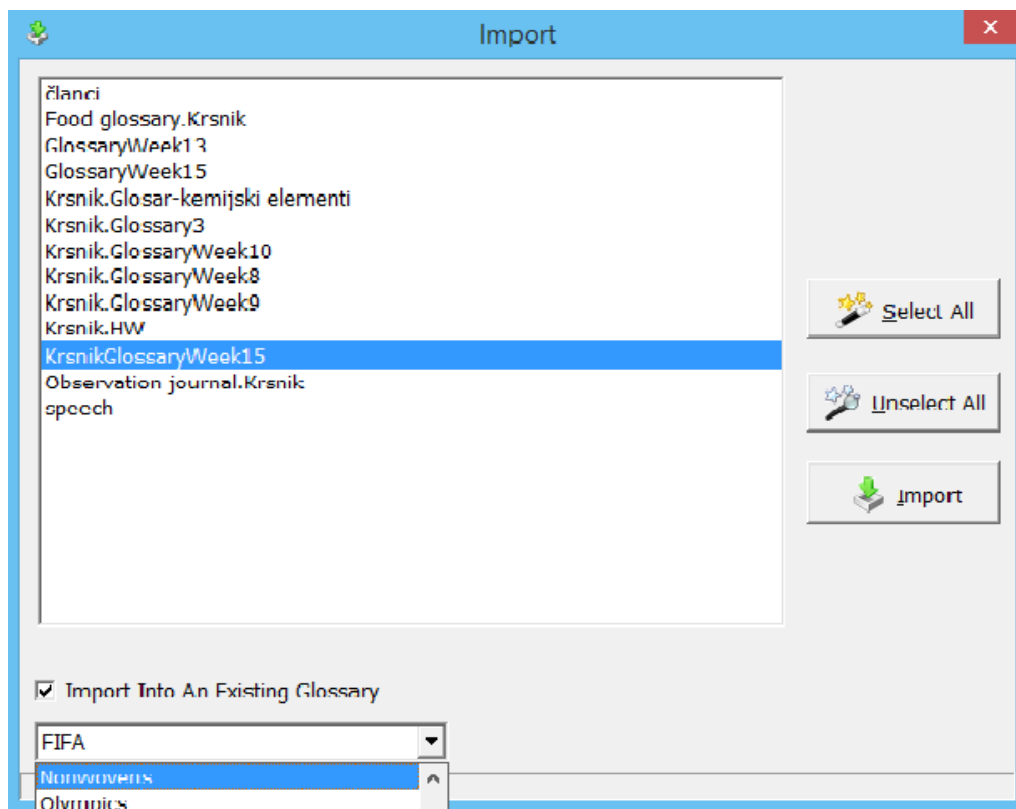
Import

članci
Food glossary.Krsnik
GlossaryWeek13
GlossaryWeek15
Krsnik.Glosar-kemijski elementi
Krsnik.Glossary3
Krsnik.GlossaryWeek10
Krsnik.GlossaryWeek8
Krsnik.GlossaryWeek9
Krsnik.HW
KrsnikGlossaryWeek15
Observation journal.Krsnik
speech

Select All

Unselect All

Import

Import Into An Existing Glossary

FIFA

Nonwovens
Olympics